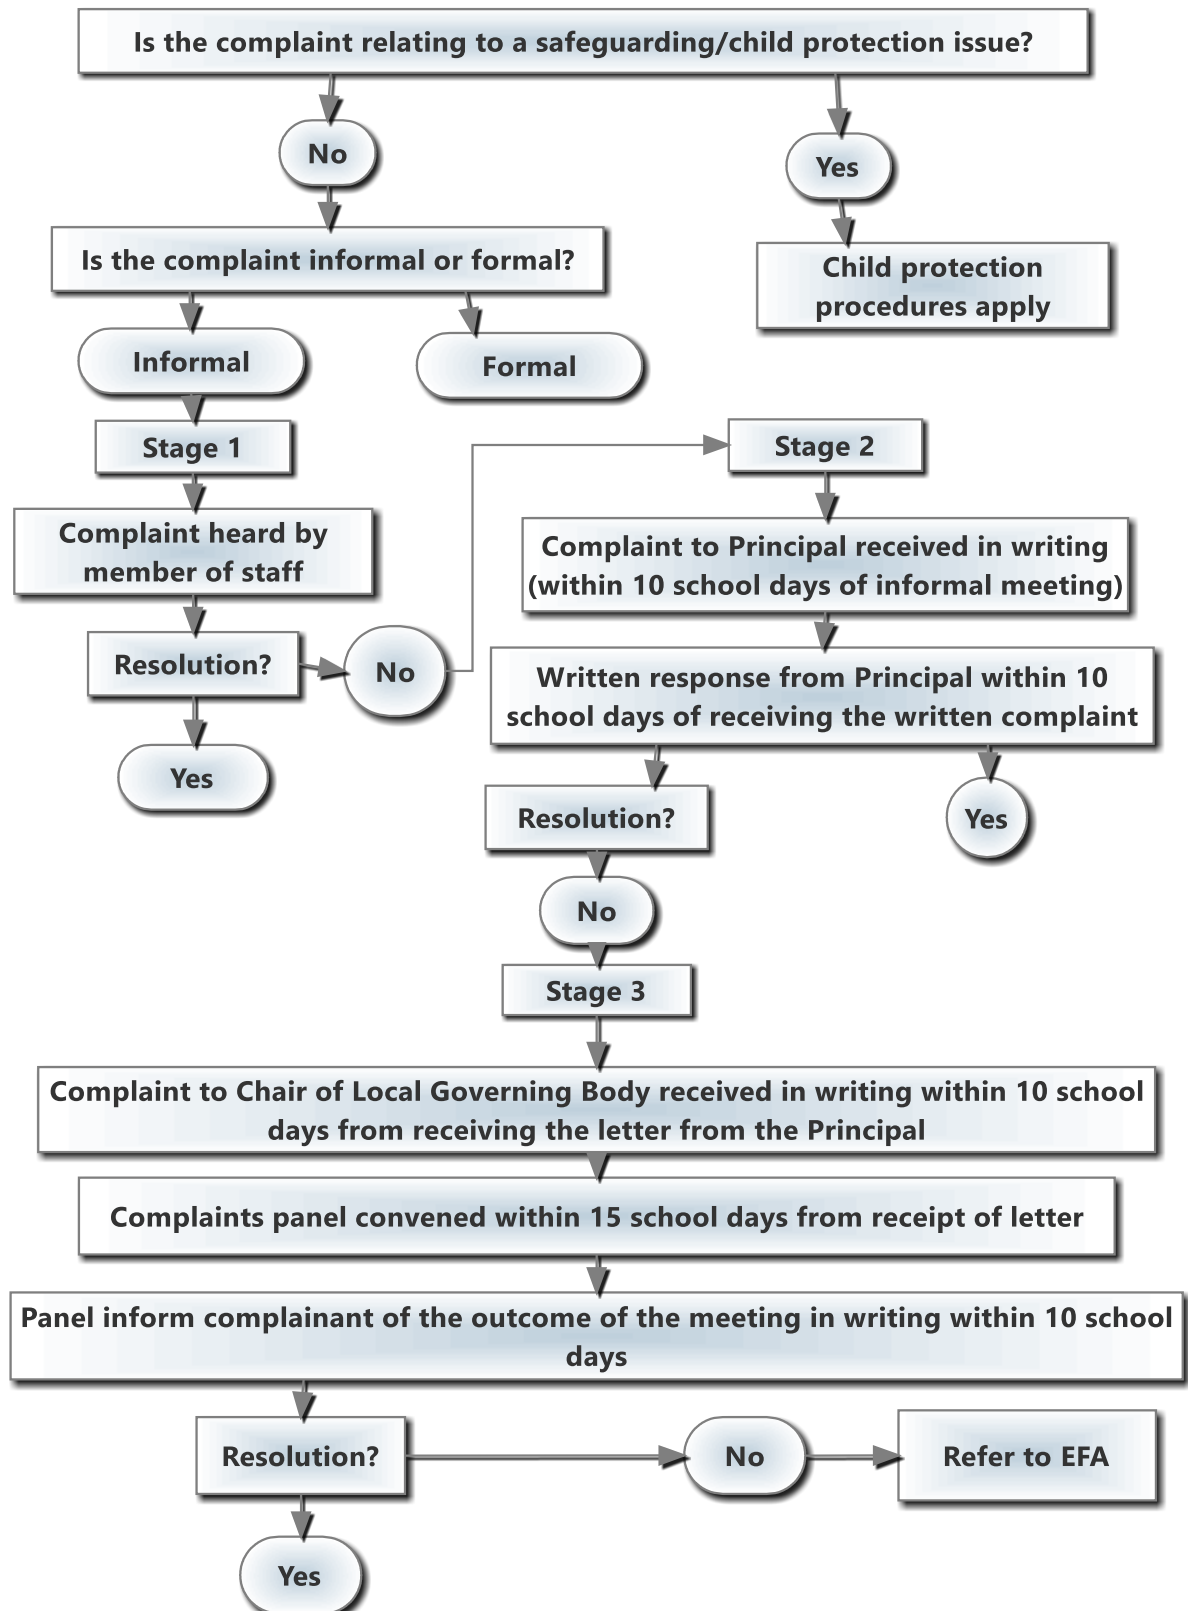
Is the complaint relating to a safeguarding/child protection issue?

No

Yes

Is the complaint informal or formal?

Child protection procedures apply

Informal

Formal

Stage 1

Stage 2

Complaint heard by member of staff

Complaint to Principal received in writing (within 10 school days of informal meeting)

Resolution?

No

Written response from Principal within 10 school days of receiving the written complaint

Yes

Resolution?

Yes

No

Stage 3

Complaint to Chair of Local Governing Body received in writing within 10 school days from receiving the letter from the Principal

Complaints panel convened within 15 school days from receipt of letter

Panel inform complainant of the outcome of the meeting in writing within 10 school days

Resolution?

No

Refer to EFA

Yes